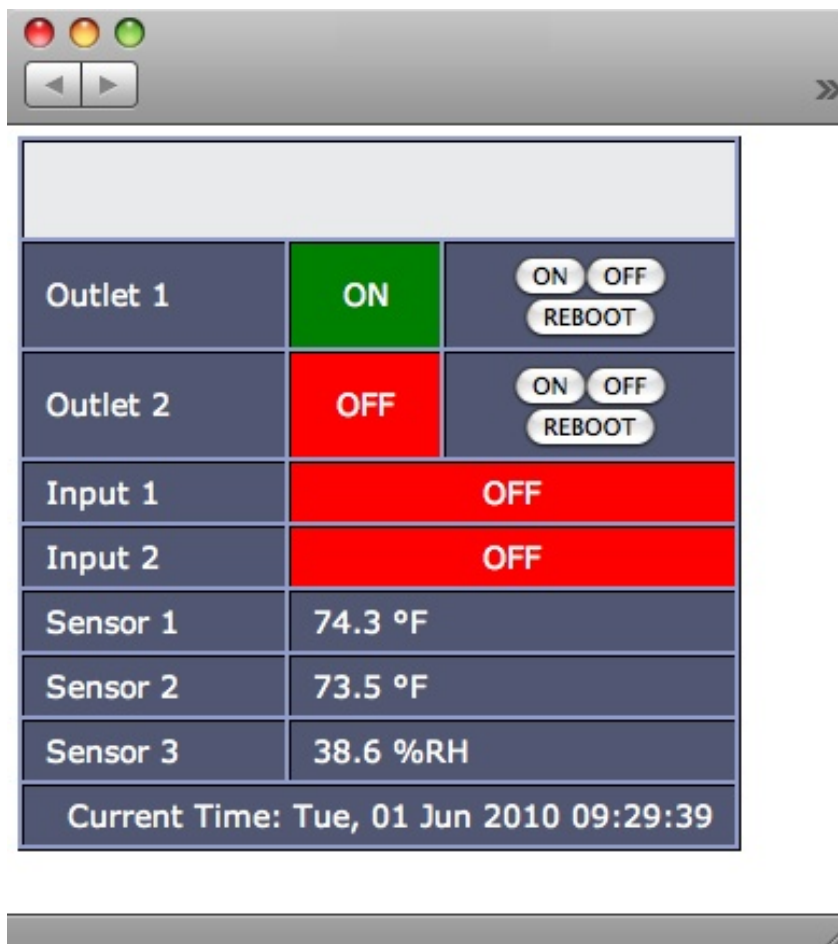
»

| | | |
|---|---|---|
| Outlet 1 | ON | ON OFF REBOOT |
| Outlet 2 | OFF | ON OFF REBOOT |
| Input 1 | OFF | |
| Input 2 | OFF | |
| Sensor 1 | 74.3 °F | |
| Sensor 2 | 73.5 °F | |
| Sensor 3 | 38.6 %RH | |

Current Time: Tue, 01 Jun 2010 09:29:39